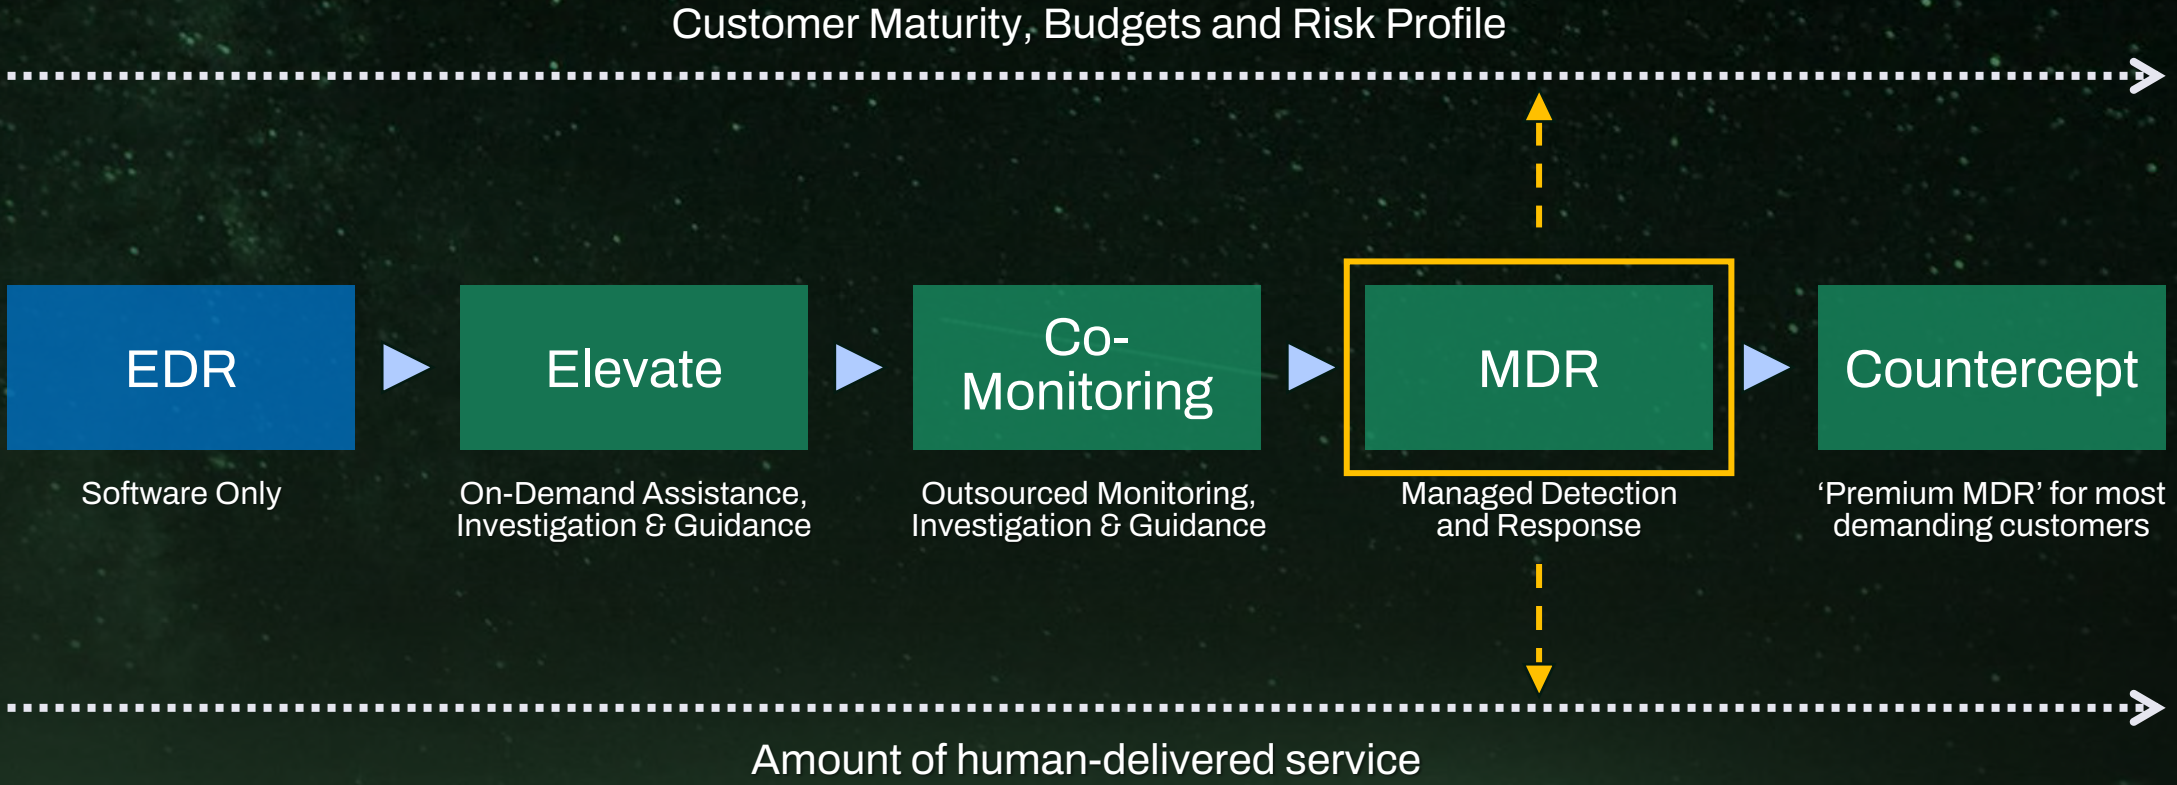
Customer Maturity, Budgets and Risk Profile

EDR

Software Only

Elevate

On-Demand Assistance, Investigation & Guidance

Co-Monitoring

Outsourced Monitoring, Investigation & Guidance

MDR

Managed Detection and Response

Countercept

‘Premium MDR’ for most demanding customers

Amount of human-delivered service